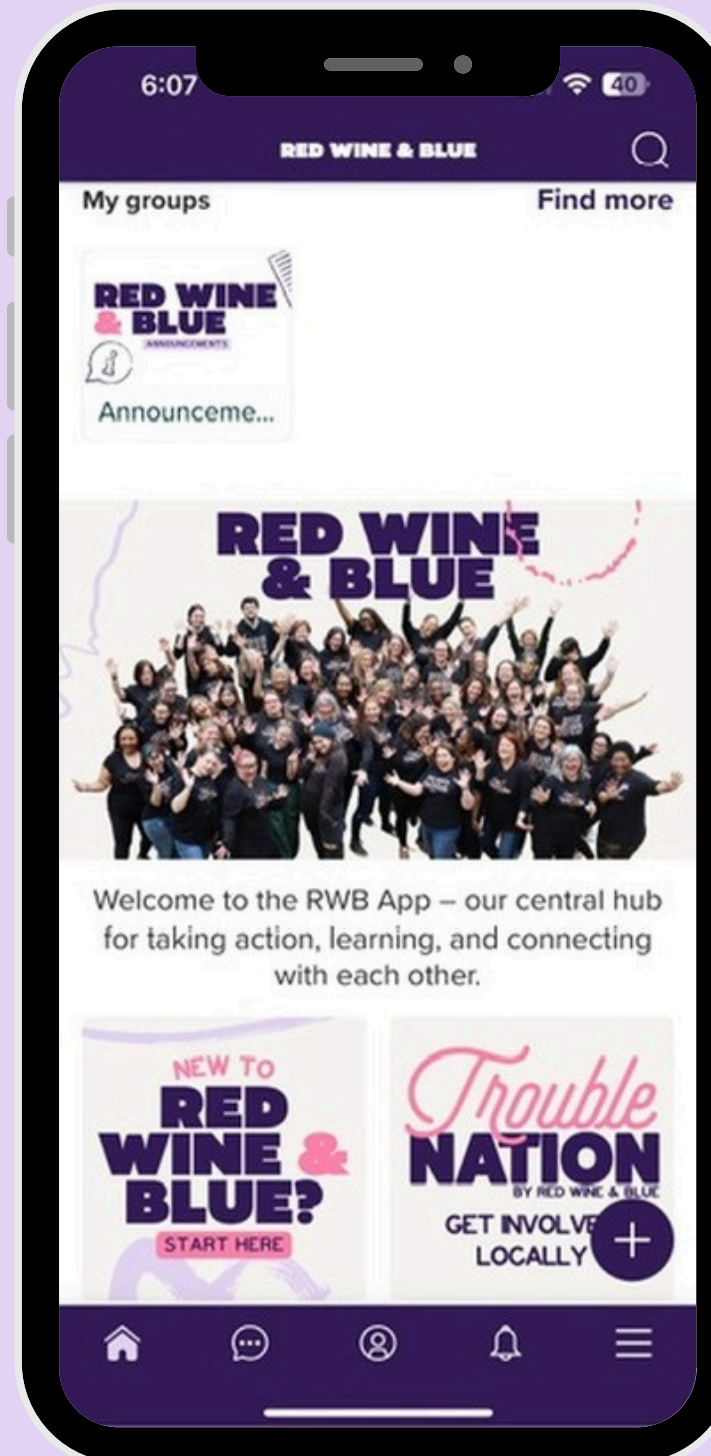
6:07

40

RED WINE & BLUE

My groups

Find more

RED WINE & BLUE

ANNOUNCEMENTS

Announceme...

RED WINE & BLUE

Welcome to the RWB App – our central hub for taking action, learning, and connecting with each other.

NEW TO RED WINE & BLUE?

START HERE

Trouble NATION

BY RED WINE & BLUE

GET INVOLVE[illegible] LOCALLY